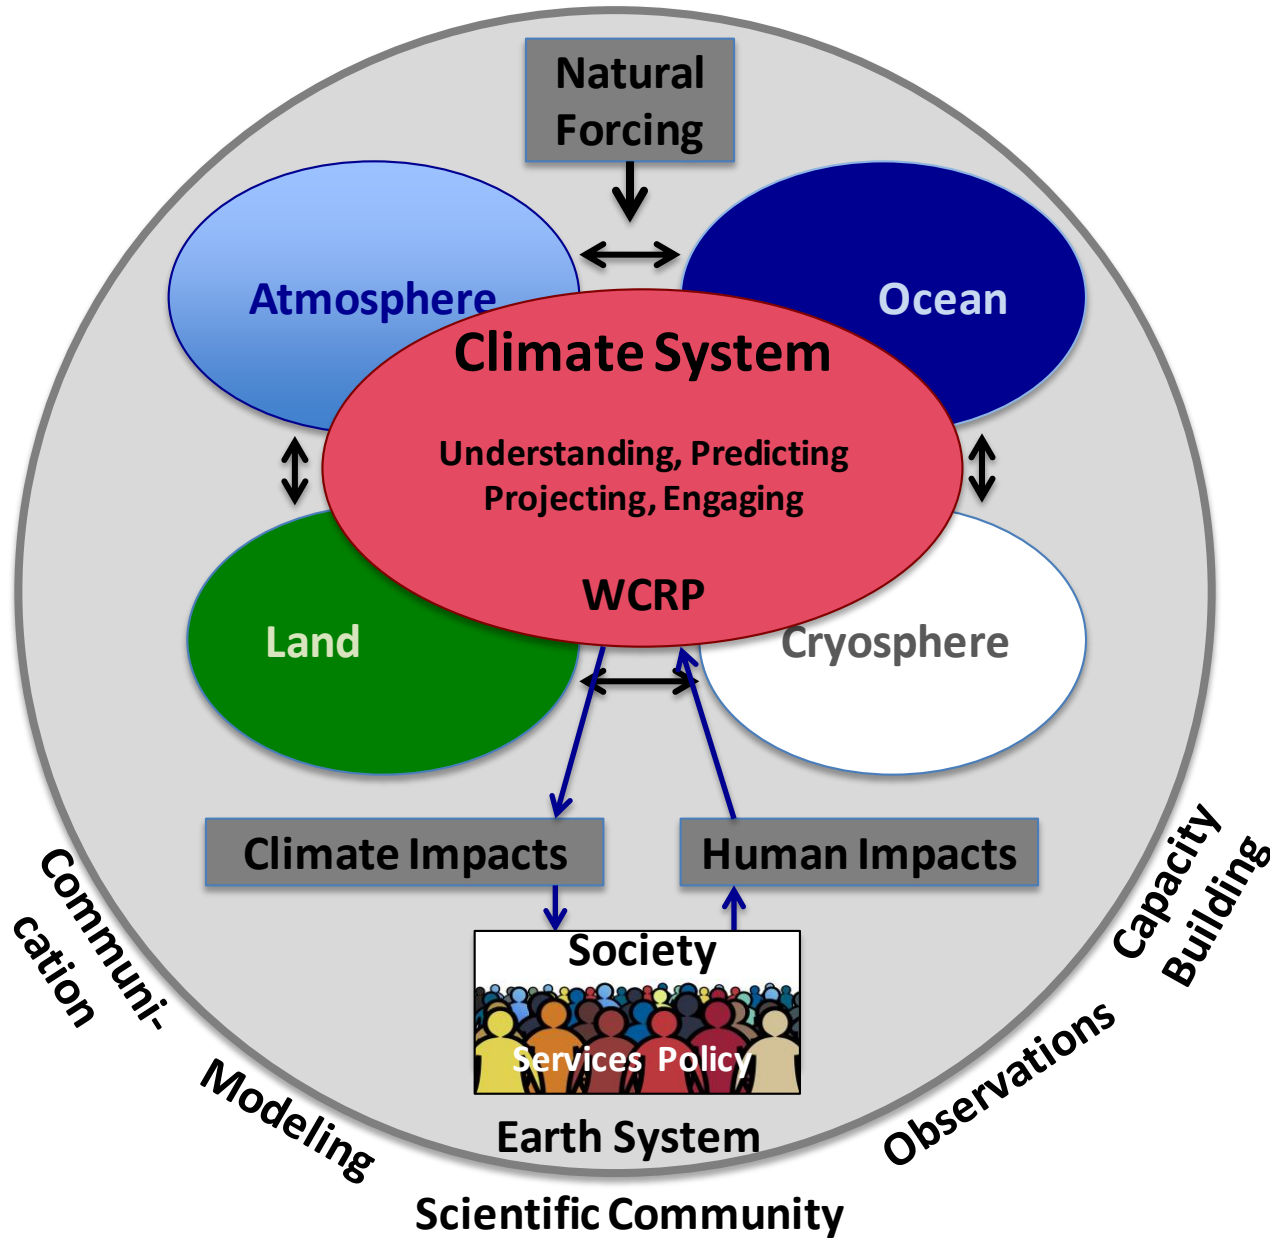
Natural Forcing

Atmosphere

Ocean

Climate System

Understanding, Predicting
Projecting, Engaging

WCRP

Land

Cryosphere

Climate Impacts

Human Impacts

Society

Services Policy

Earth System

Scientific Community

Communi-
cation

Modeling

Observations

Capacity
Building